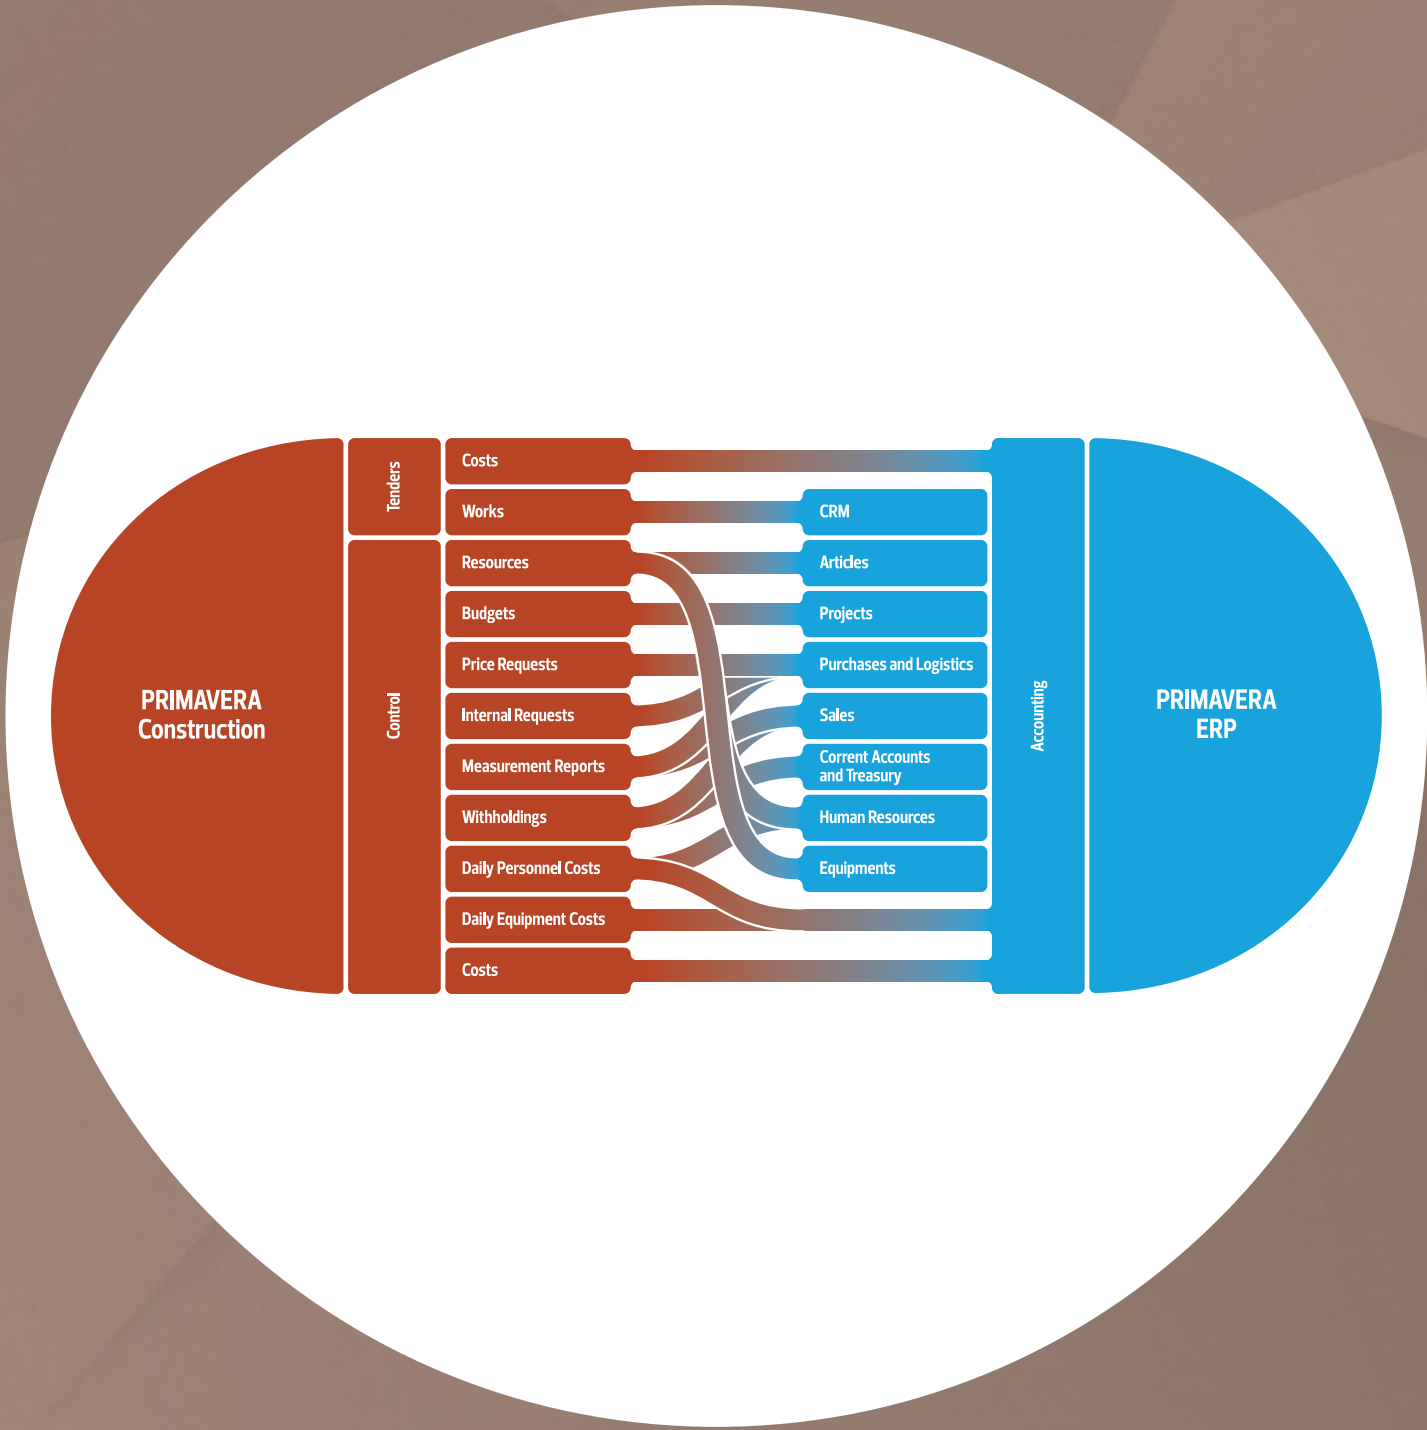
PRIMAVERA Construction

Tenders

Control

Costs

Works

Resources

Budgets

Price Requests

Internal Requests

Measurement Reports

Withholdings

Daily Personnel Costs

Daily Equipment Costs

Costs

CRM

Articles

Projects

Purchases and Logistics

Sales

Corrent Accounts and Treasury

Human Resources

Equipments

Accounting

PRIMAVERA ERP